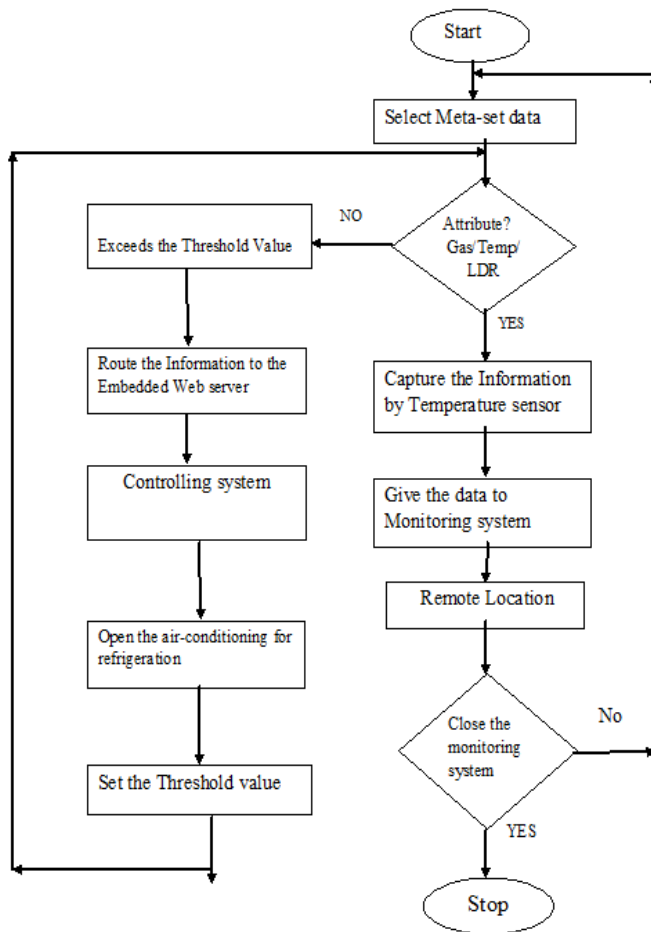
Start

Select Meta-set data

Attribute? Gas/Temp/ LDR

NO

Exceeds the Threshold Value

Route the Information to the Embedded Web server

Controlling system

Open the air-conditioning for refrigeration

Set the Threshold value

YES

Capture the Information by Temperature sensor

Give the data to Monitoring system

Remote Location

Close the monitoring system

No

YES

Stop